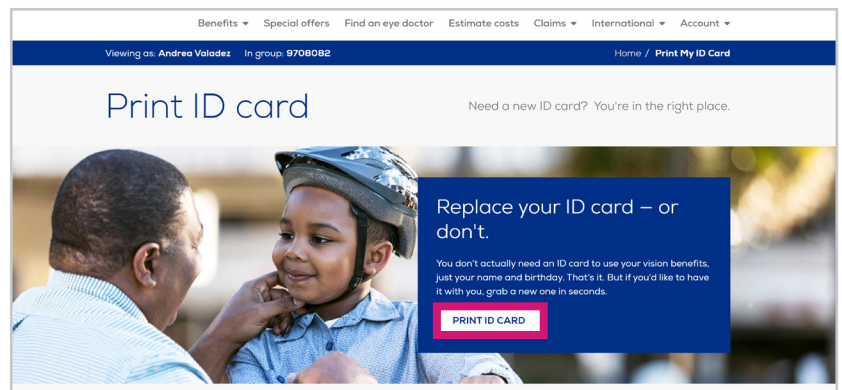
Benefits ▾ Special offers Find an eye doctor Estimate costs Claims ▾ International ▾ Account ▾

Viewing as: Andrea Valadez In group: 9708082

Home / Print My ID Card

Print ID card

Need a new ID card? You're in the right place.

Replace your ID card – or don't.

You don't actually need an ID card to use your vision benefits, just your name and birthday. That's it. But if you'd like to have it with you, grab a new one in seconds.

PRINT ID CARD